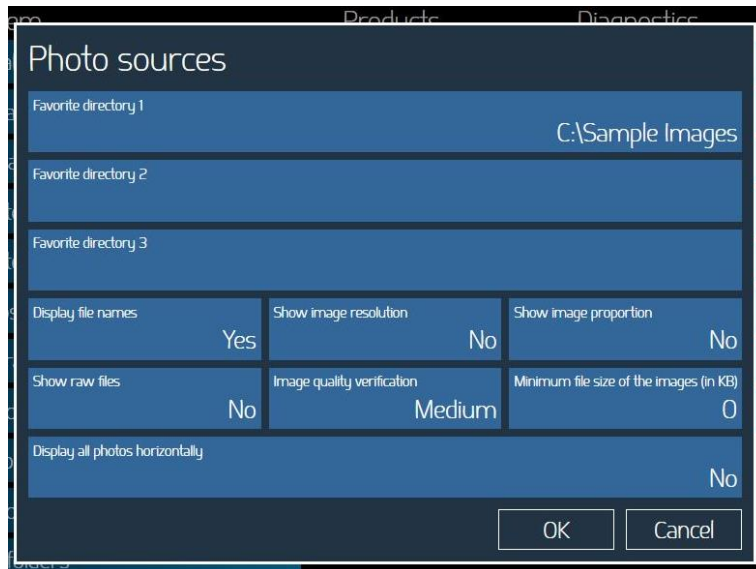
Photo sources

Favorite directory 1
C:\Sample Images

Favorite directory 2

Favorite directory 3

Display file names
Yes

Show image resolution
No

Show image proportion
No

Show raw files
No

Image quality verification
Medium

Minimum file size of the images (in KB)
0

Display all photos horizontally
No

OK
Cancel